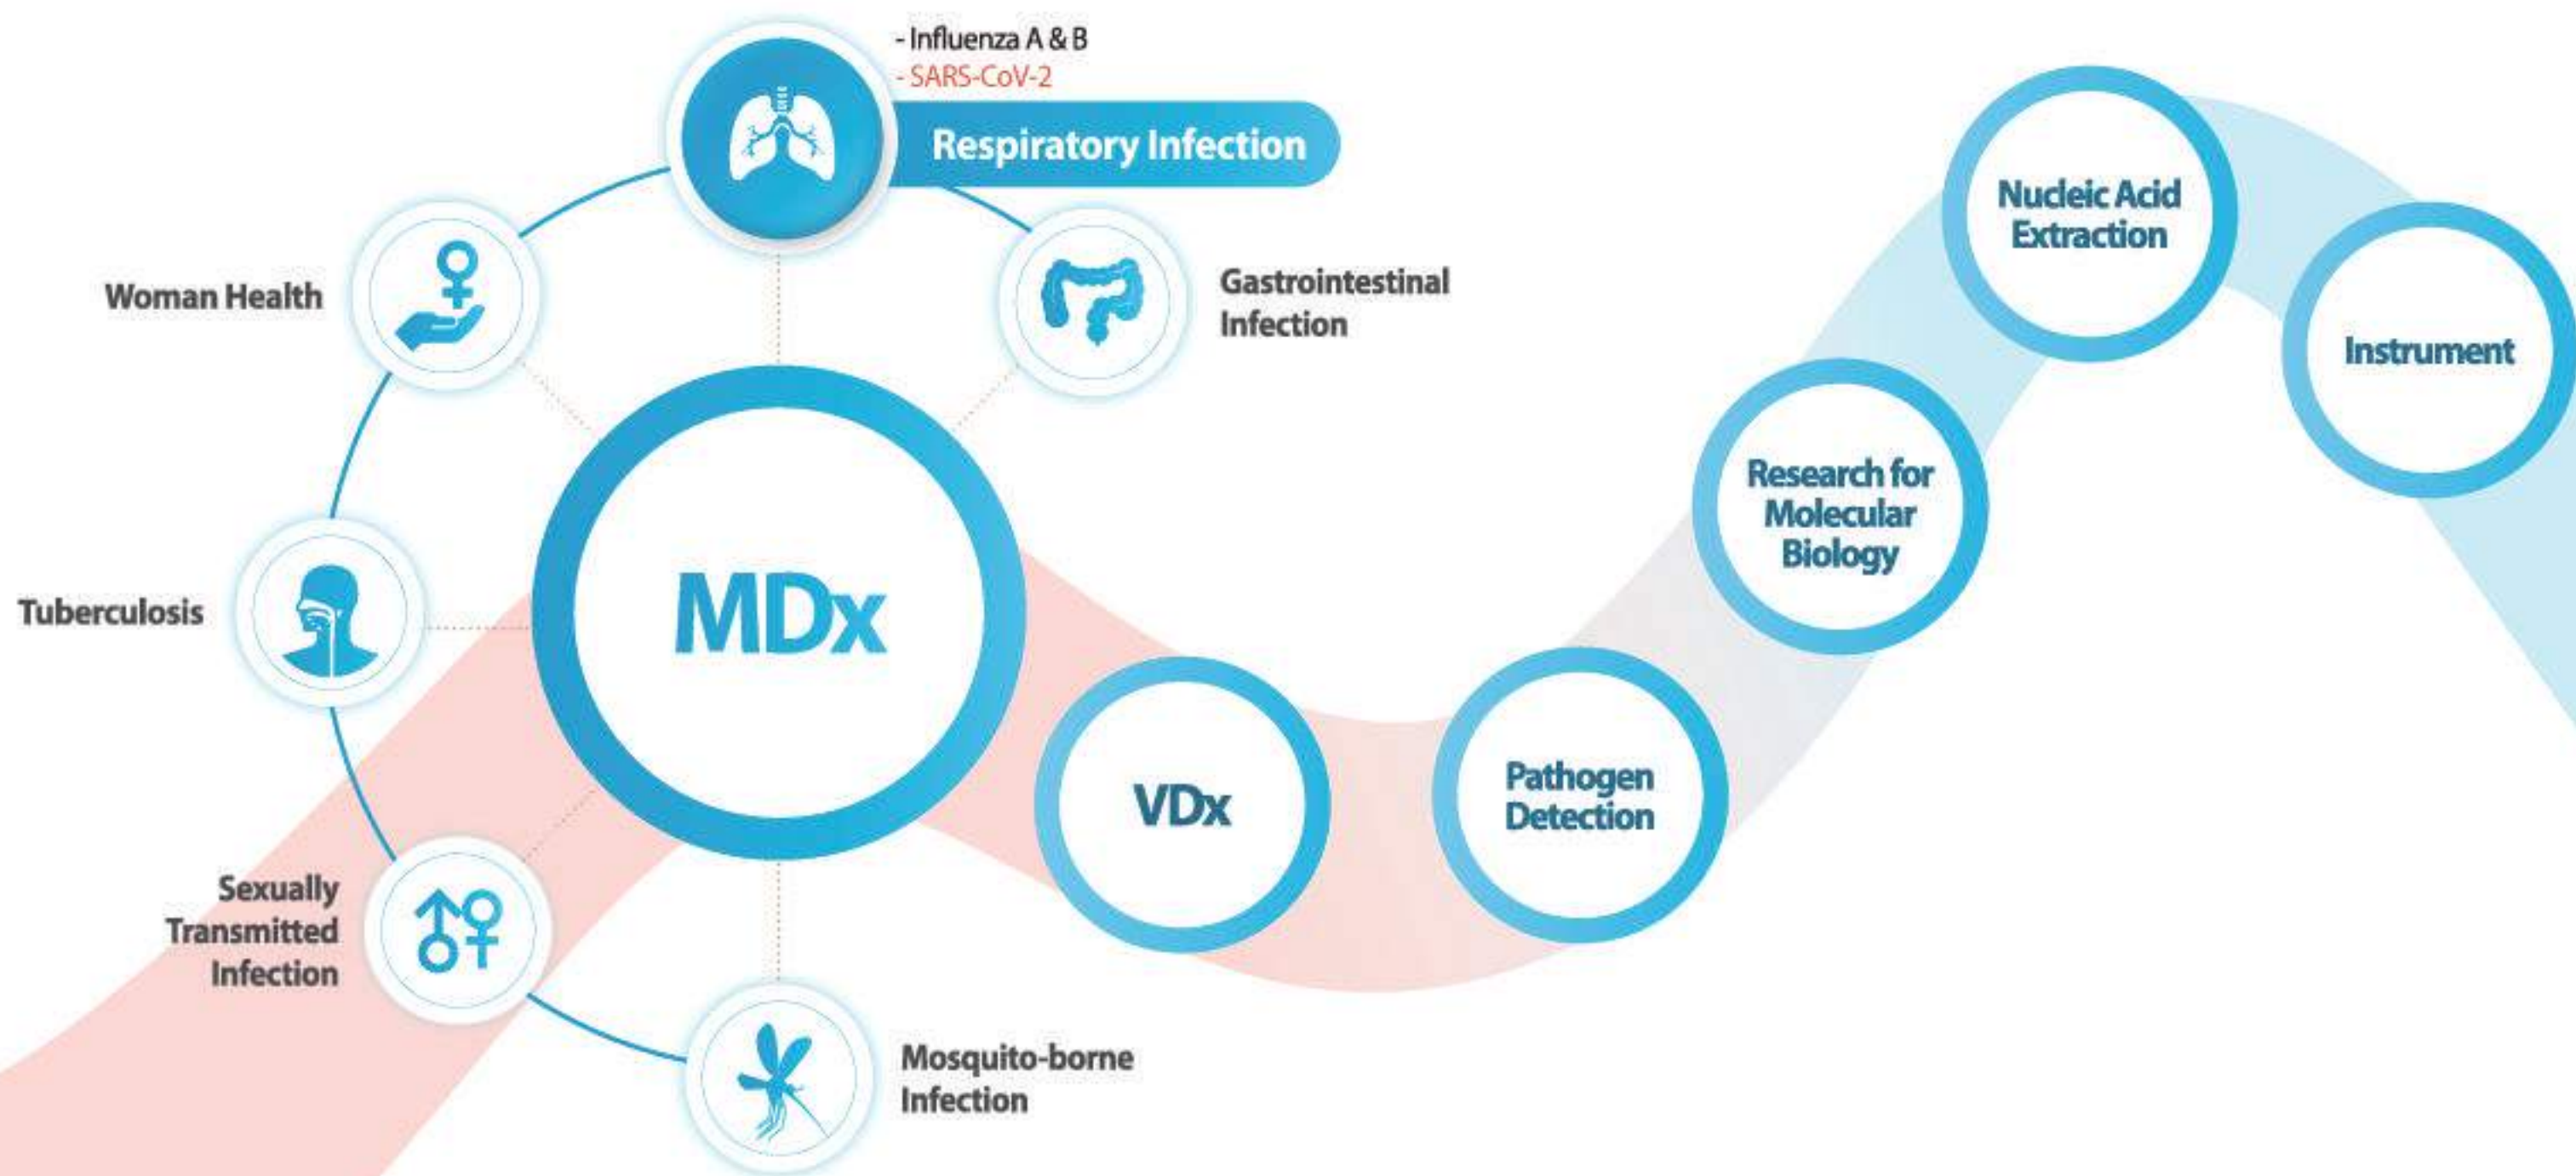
- Influenza A & B
- SARS-CoV-2

Respiratory Infection

Woman Health

Gastrointestinal Infection

Tuberculosis

MDx

Sexually Transmitted Infection

Mosquito-borne Infection

VDx

Pathogen Detection

Research for Molecular Biology

Nucleic Acid Extraction

Instrument